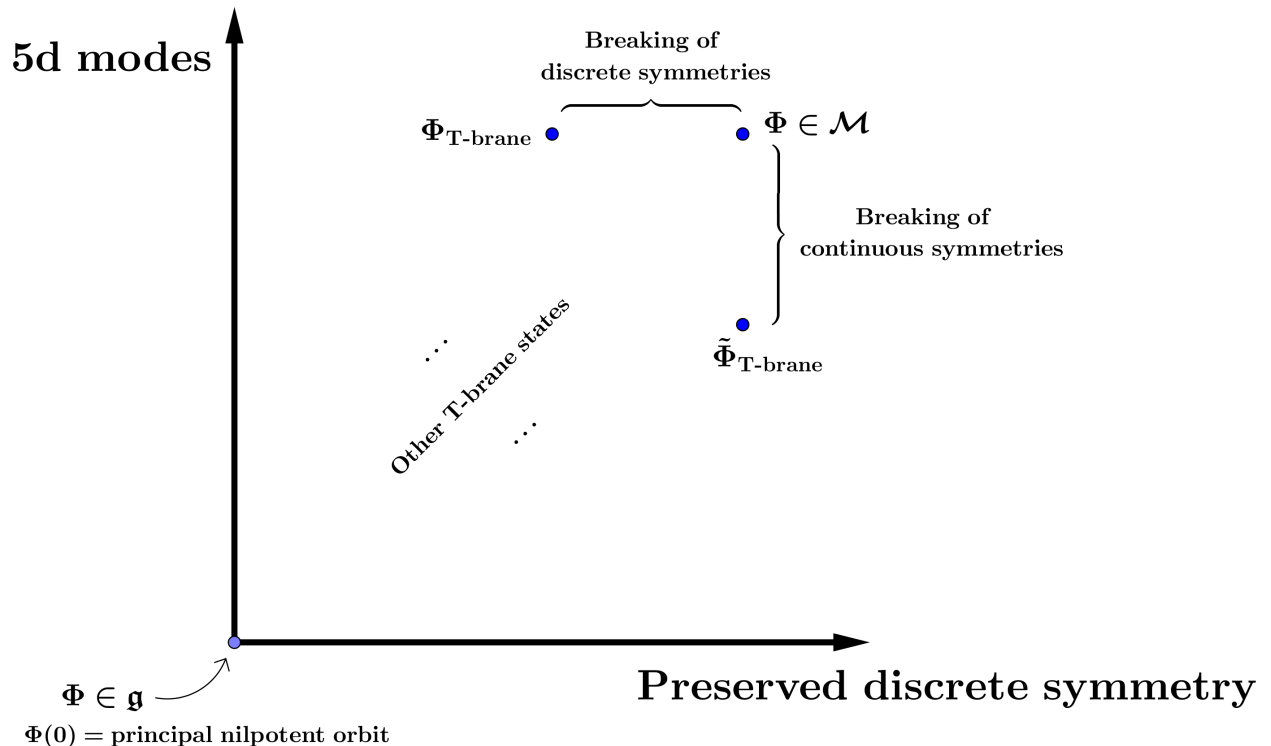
5d modes

Breaking of discrete symmetries

$\Phi_{\text{T-brane}}$

$\Phi \in \mathcal{M}$

Breaking of continuous symmetries

$\tilde{\Phi}_{\text{T-brane}}$

...

Other T-brane states

...

$\Phi \in \mathfrak{g}$

$\Phi(0)$ = principal nilpotent orbit

Preserved discrete symmetry